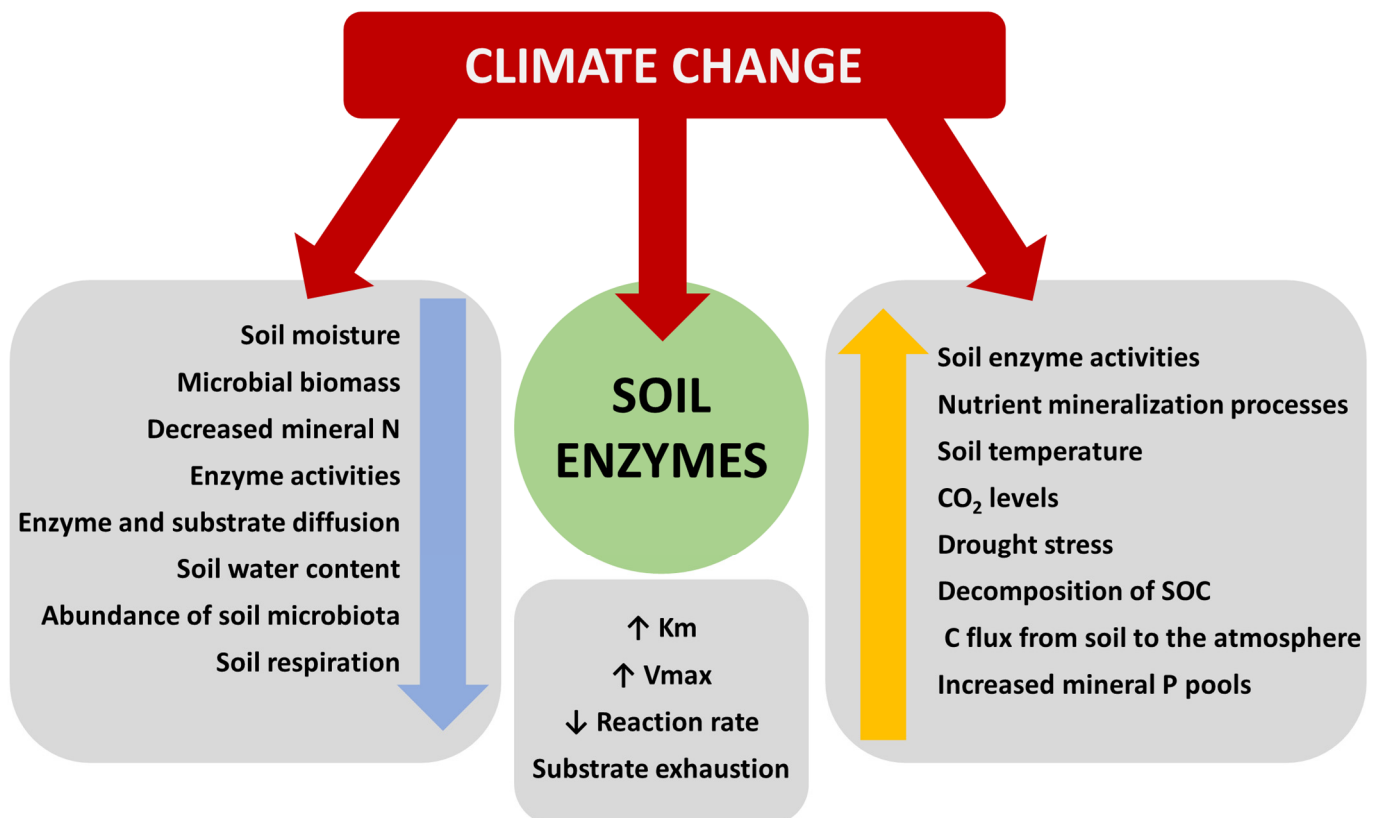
CLIMATE CHANGE

Soil moisture
Microbial biomass
Decreased mineral N
Enzyme activities
Enzyme and substrate diffusion
Soil water content
Abundance of soil microbiota
Soil respiration

SOIL ENZYMES

↑ Km
↑ Vmax
↓ Reaction rate
Substrate exhaustion

Soil enzyme activities
Nutrient mineralization processes
Soil temperature
$CO_2$ levels
Drought stress
Decomposition of SOC
C flux from soil to the atmosphere
Increased mineral P pools